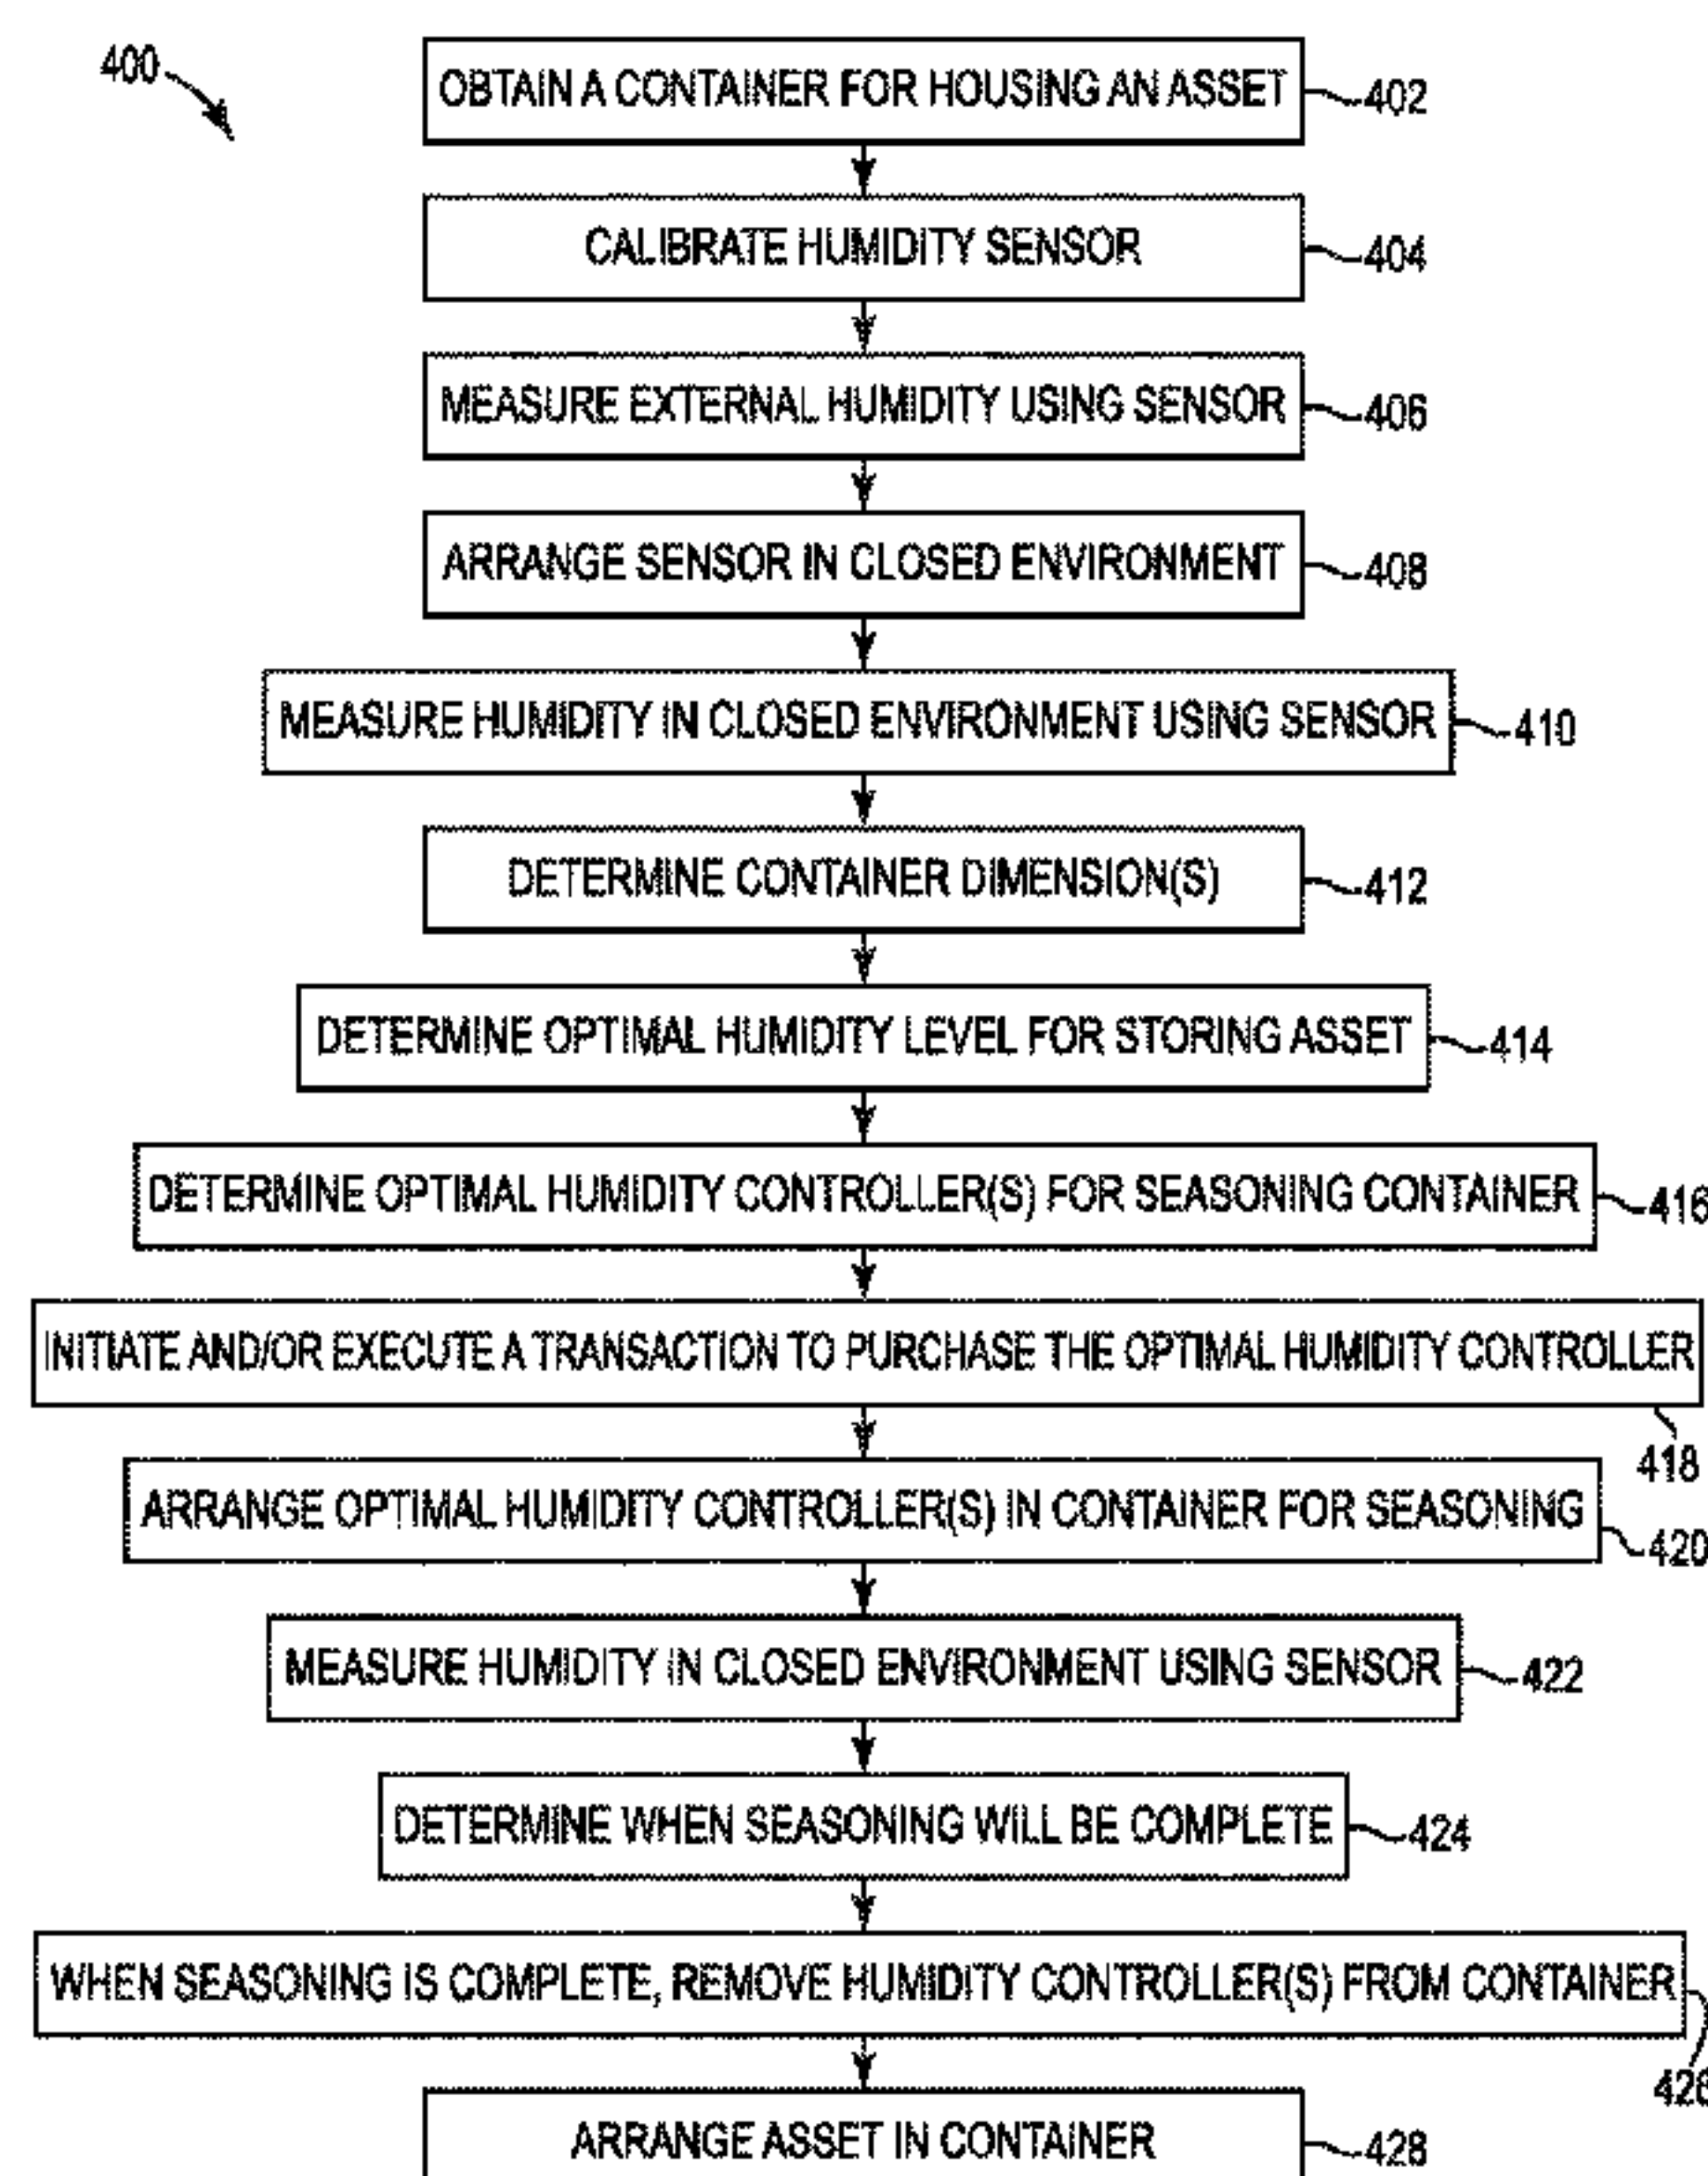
400

OBTAIN A CONTAINER FOR HOUSING AN ASSET 402

CALIBRATE HUMIDITY SENSOR 404

MEASURE EXTERNAL HUMIDITY USING SENSOR 406

ARRANGE SENSOR IN CLOSED ENVIRONMENT 408

MEASURE HUMIDITY IN CLOSED ENVIRONMENT USING SENSOR 410

DETERMINE CONTAINER DIMENSION(S) 412

DETERMINE OPTIMAL HUMIDITY LEVEL FOR STORING ASSET 414

DETERMINE OPTIMAL HUMIDITY CONTROLLER(S) FOR SEASONING CONTAINER 416

INITIATE AND/OR EXECUTE A TRANSACTION TO PURCHASE THE OPTIMAL HUMIDITY CONTROLLER 418

ARRANGE OPTIMAL HUMIDITY CONTROLLER(S) IN CONTAINER FOR SEASONING 420

MEASURE HUMIDITY IN CLOSED ENVIRONMENT USING SENSOR 422

DETERMINE WHEN SEASONING WILL BE COMPLETE 424

WHEN SEASONING IS COMPLETE, REMOVE HUMIDITY CONTROLLER(S) FROM CONTAINER 426

ARRANGE ASSET IN CONTAINER 428